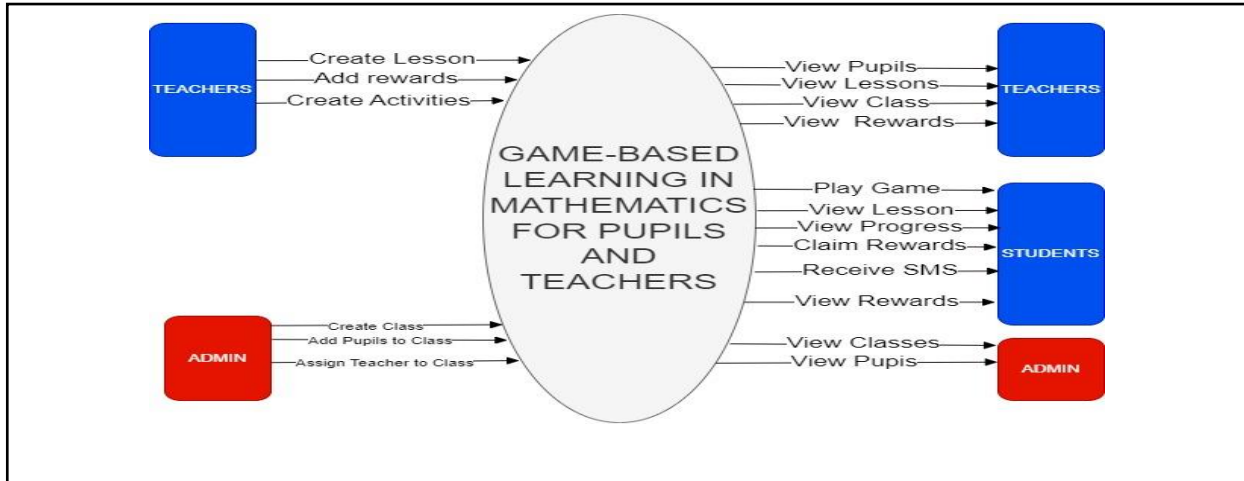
TEACHERS

Create Lesson
Add rewards
Create Activities

GAME-BASED LEARNING IN MATHEMATICS FOR PUPILS AND TEACHERS

View Pupils
View Lessons
View Class
View Rewards

TEACHERS

Play Game
View Lesson
View Progress
Claim Rewards
Receive SMS
View Rewards

STUDENTS

ADMIN

Create Class
Add Pupils to Class
Assign Teacher to Class

View Classes
View Pupis

ADMIN